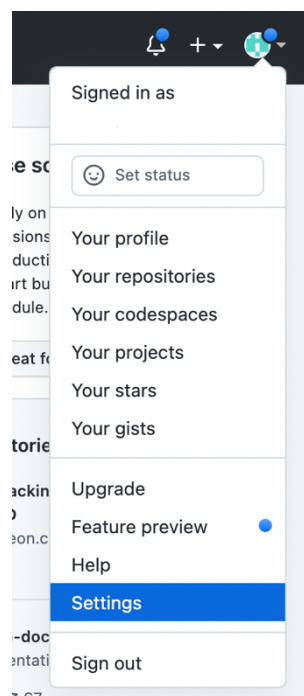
+

Signed in as

Set status

Your profile
Your repositories
Your codespaces
Your projects
Your stars
Your gists

Upgrade
Feature preview
Help
Settings

Sign out

se sc
ly on
sions
ducti
art bu
dule.
eat fo
torie
ackin
o
eon.c
-doc
entati